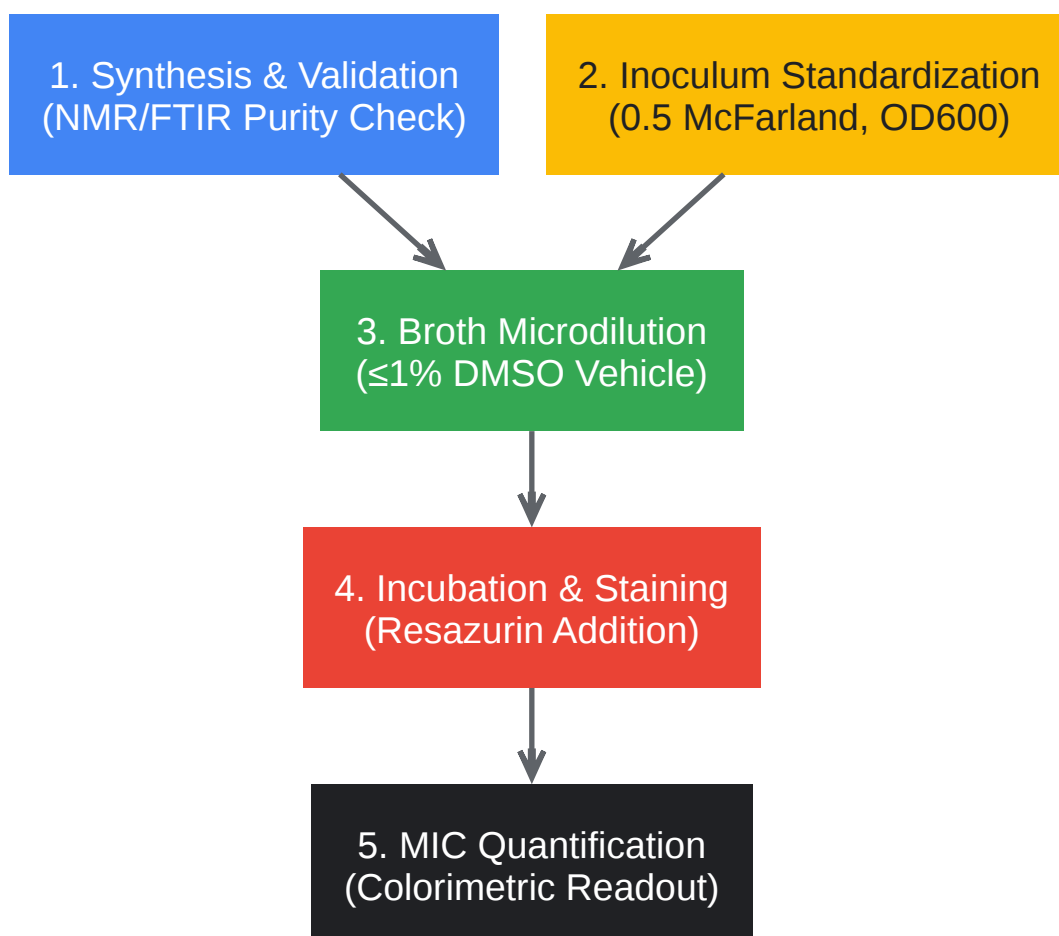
1. Synthesis & Validation
(NMR/FTIR Purity Check)

2. Inoculum Standardization
(0.5 McFarland, OD600)

3. Broth Microdilution
(≤1% DMSO Vehicle)

4. Incubation & Staining
(Resazurin Addition)

5. MIC Quantification
(Colorimetric Readout)